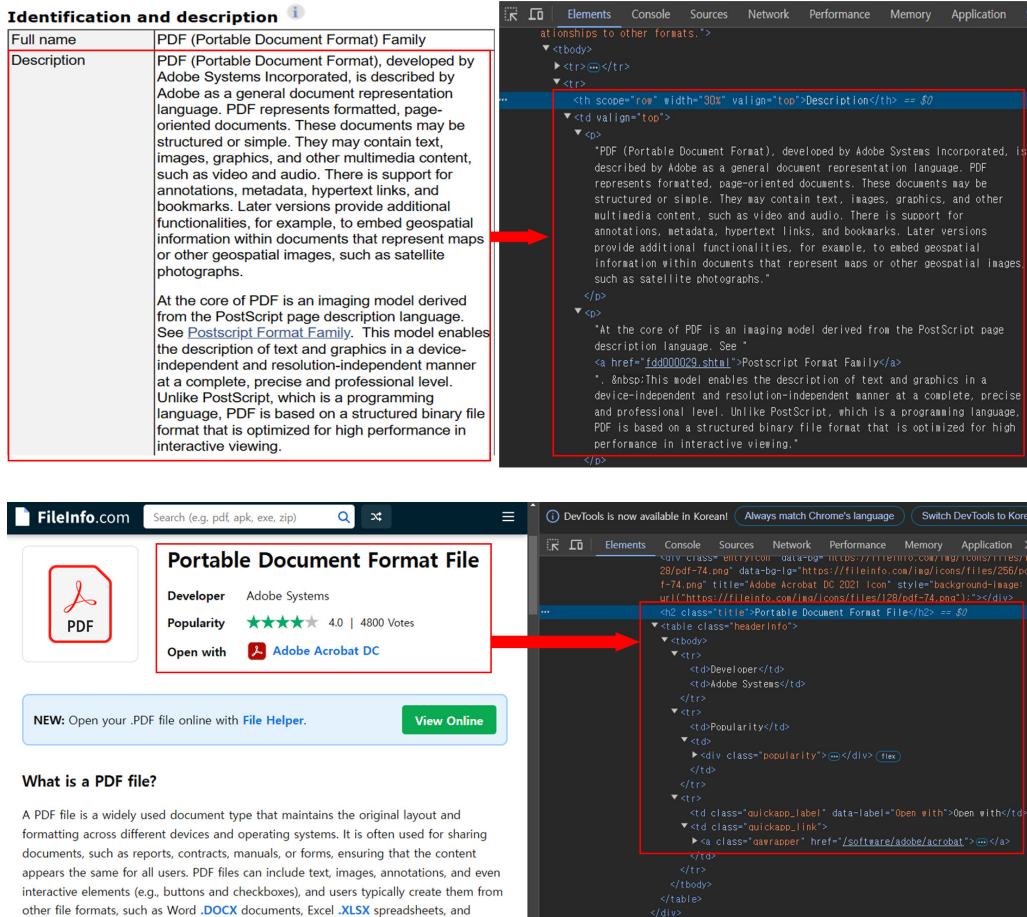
Identification and description

| Full name | PDF (Portable Document Format) Family |
|---|---|
| Description | PDF (Portable Document Format), developed by Adobe Systems Incorporated, is described by Adobe as a general document representation language. PDF represents formatted, page-oriented documents. These documents may be structured or simple. They may contain text, images, graphics, and other multimedia content, such as video and audio. There is support for annotations, metadata, hypertext links, and bookmarks. Later versions provide additional functionalities, for example, to embed geospatial information within documents that represent maps or other geospatial images, such as satellite photographs. At the core of PDF is an imaging model derived from the PostScript page description language. See Postscript Format Family. This model enables the description of text and graphics in a device-independent and resolution-independent manner at a complete, precise and professional level. Unlike PostScript, which is a programming language, PDF is based on a structured binary file format that is optimized for high performance in interactive viewing. |

Elements Console Sources Network Performance Memory Application

ationships to other formats.">
<tbody>
<tr> ··· </tr>
<tr>
<th scope="row" width="30%" valign="top">Description</th> == $0
<td valign="top">
<p>
"PDF (Portable Document Format), developed by Adobe Systems Incorporated, is described by Adobe as a general document representation language. PDF represents formatted, page-oriented documents. These documents may be structured or simple. They may contain text, images, graphics, and other multimedia content, such as video and audio. There is support for annotations, metadata, hypertext links, and bookmarks. Later versions provide additional functionalities, for example, to embed geospatial information within documents that represent maps or other geospatial images, such as satellite photographs."
</p>
<p>
"At the core of PDF is an imaging model derived from the PostScript page description language. See "
<a href="fdd000029.shtml">Postscript Format Family</a>
". &nbsp;This model enables the description of text and graphics in a device-independent and resolution-independent manner at a complete, precise and professional level. Unlike PostScript, which is a programming language, PDF is based on a structured binary file format that is optimized for high performance in interactive viewing."
</p>

FileInfo.com Search (e.g. pdf, apk, exe, zip)

PDF

Portable Document Format File

Developer Adobe Systems
Popularity 4.0 | 4800 Votes
Open with Adobe Acrobat DC

NEW: Open your .PDF file online with File Helper. View Online

What is a PDF file?

A PDF file is a widely used document type that maintains the original layout and formatting across different devices and operating systems. It is often used for sharing documents, such as reports, contracts, manuals, or forms, ensuring that the content appears the same for all users. PDF files can include text, images, annotations, and even interactive elements (e.g., buttons and checkboxes), and users typically create them from other file formats, such as Word .DOCX documents, Excel .XLSX spreadsheets, and

DevTools is now available in Korean! Always match Chrome's language Switch DevTools to Kore

Elements Console Sources Network Performance Memory Application

<div class="entryIcon" data-bg="https://fileinfo.com/img/icons/files/ 28/pdf-74.png" data-bg-lg="https://fileinfo.com/img/icons/files/256/p f-74.png" title="Adobe Acrobat DC 2021 Icon" style="background-image: url("https://fileinfo.com/img/icons/files/128/pdf-74.png")"></div>
<h2 class="title">Portable Document Format File</h2> == $0
<table class="headerInfo">
<tbody>
<tr>
<td>Developer</td>
<td>Adobe Systems</td>
</tr>
<tr>
<td>Popularity</td>
<td>
<div class="popularity"> ··· </div> flex
</td>
</tr>
<tr>
<td class="quickapp_label" data-label="Open with">Open with</td>
<td class="quickapp_link">
<a class="gawrapper" href="/software/adobe/acrobat"> ··· </a>
</td>
</tr>
</tbody>
</table>
</div>